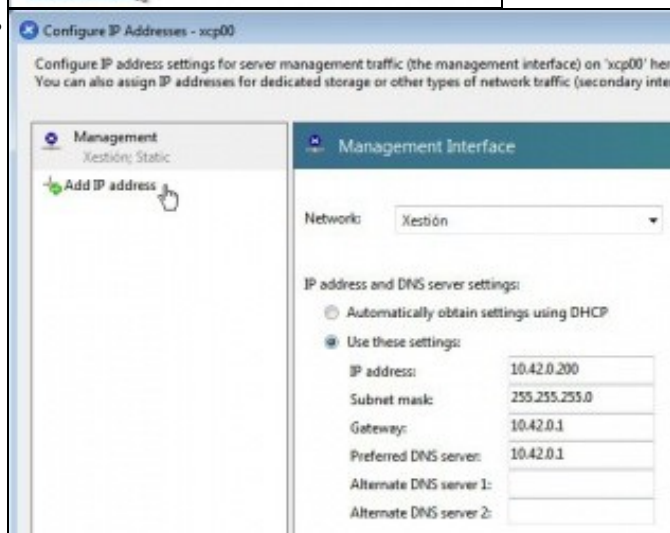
Configure IP Addresses - xcp00

Configure IP address settings for server management traffic (the management interface) on 'xcp00' her
You can also assign IP addresses for dedicated storage or other types of network traffic (secondary inte

Management
Xestión; Static

Add IP address

Management Interface

Network: Xestión

IP address and DNS server settings:

Automatically obtain settings using DHCP

Use these settings:

IP address: 10.42.0.200

Subnet mask: 255.255.255.0

Gateway: 10.42.0.1

Preferred DNS server: 10.42.0.1

Alternate DNS server 1:

Alternate DNS server 2: